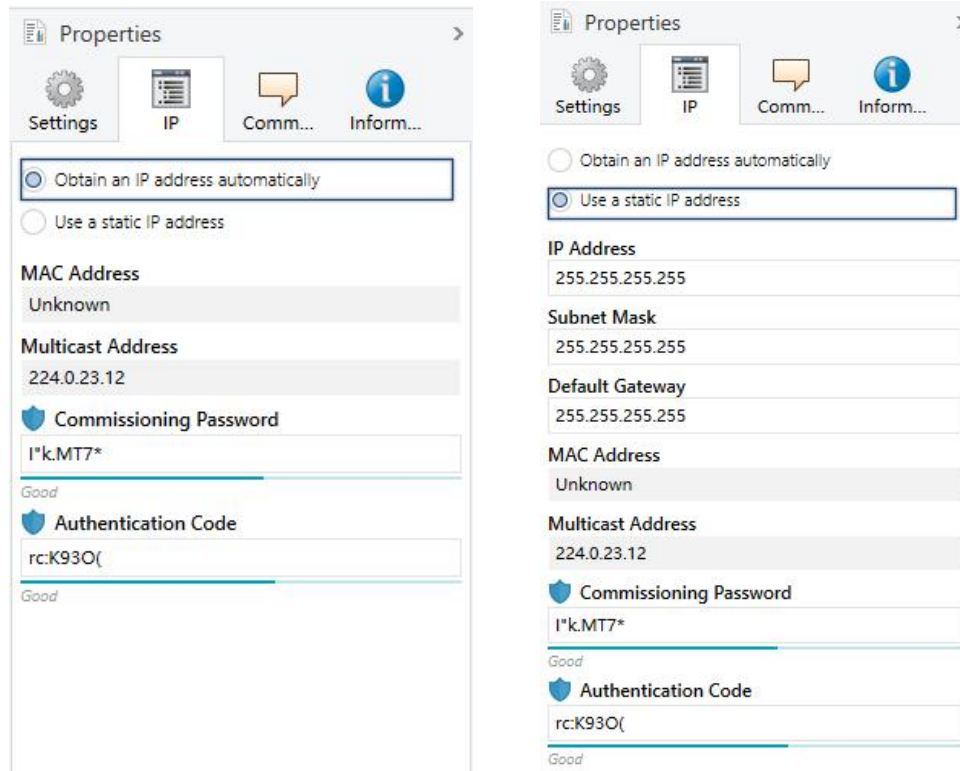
Properties >

Settings IP Comm... Inform...

Obtain an IP address automatically

Use a static IP address

MAC Address

Unknown

Multicast Address

224.0.23.12

Commissioning Password

I"k.MT7*

Good

Authentication Code

rc:K93O(

Good

Properties

Settings IP Comm... Inform...

Obtain an IP address automatically

Use a static IP address

IP Address

255.255.255.255

Subnet Mask

255.255.255.255

Default Gateway

255.255.255.255

MAC Address

Unknown

Multicast Address

224.0.23.12

Commissioning Password

I"k.MT7*

Good

Authentication Code

rc:K93O(

Good